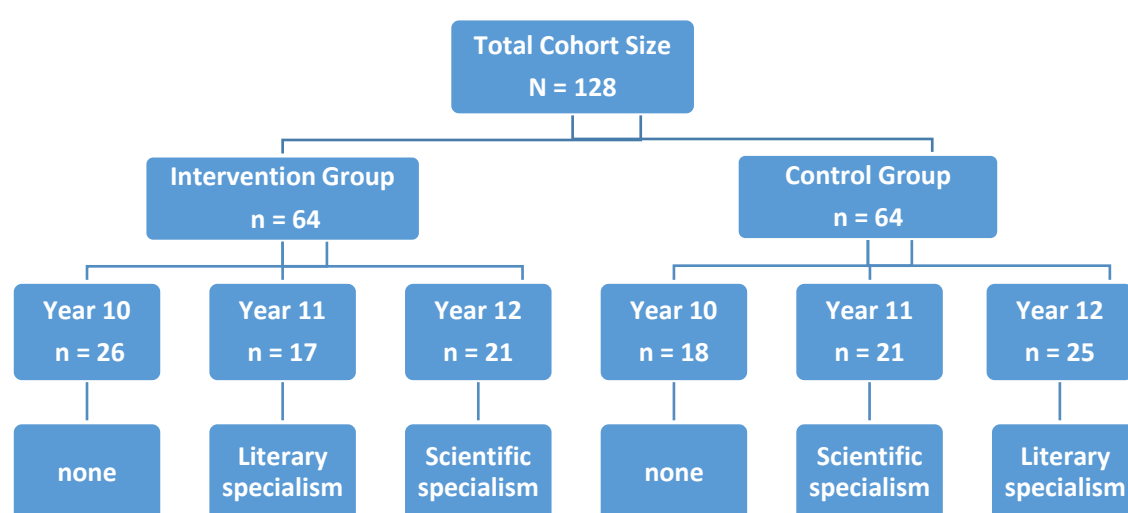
Total Cohort Size
N = 128

Intervention Group
n = 64

Control Group
n = 64

Year 10
n = 26

Year 11
n = 17

Year 12
n = 21

Year 10
n = 18

Year 11
n = 21

Year 12
n = 25

none

Literary specialism

Scientific specialism

none

Scientific specialism

Literary specialism